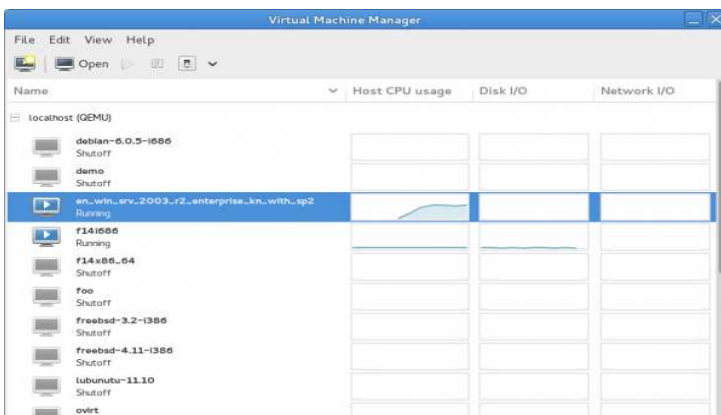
Virtual Machine Manager

File Edit View Help

Open

Name Host CPU usage Disk I/O Network I/O

localhost (QEMU)

debian-6.0.5-i686
Shutoff

demo
Shutoff

en_win_srv_2003_r2_enterprise_kn_with_sp2
Running

f14i686
Running

f14x86_64
Shutoff

foo
Shutoff

freebsd-3.2-i386
Shutoff

freebsd-4.11-i386
Shutoff

lubunutu-11.10
Shutoff

ovirt